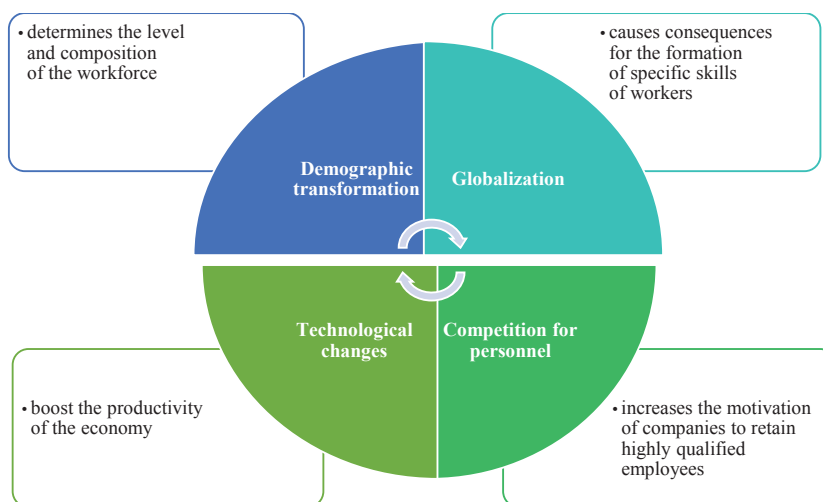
• determines the level and composition of the workforce

• causes consequences for the formation of specific skills of workers

Demographic transformation

Globalization

Technological changes

Competition for personnel

• boost the productivity of the economy

• increases the motivation of companies to retain highly qualified employees